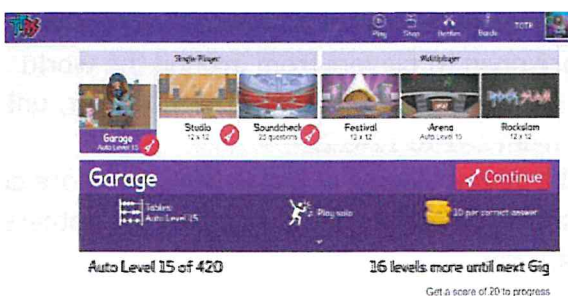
Play Shop Battles Bands TOTR

Single Player

Multiplayer

Garage
Auto Level 15

Studio
12 x 12

Soundcheck
20 questions

Festival
12 x 12

Arena
Auto Level 15

Rockslam
12 x 12

Garage

Continue

Tables
Auto Level 15

Play solo

10 per correct answer

Auto Level 15 of 420

16 levels more until next Gig

Get a score of 20 to progress